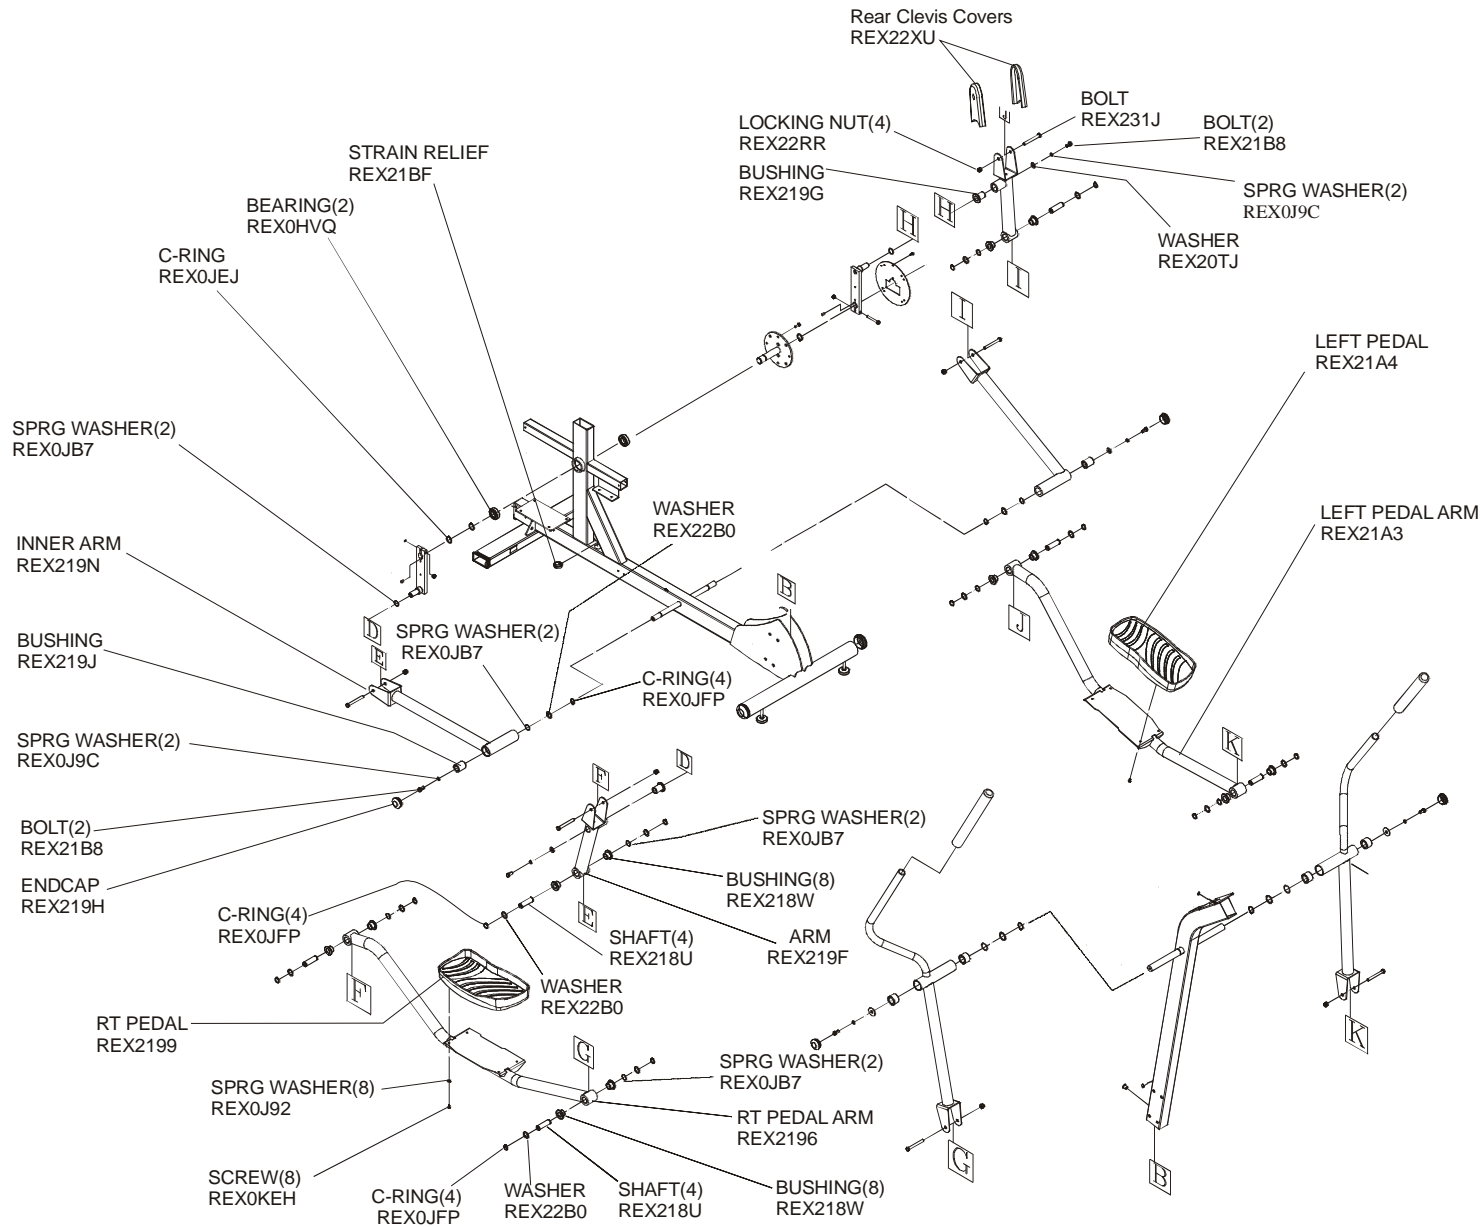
Rear Clevis Covers
REX22XU

BOLT
REX231J

LOCKING NUT(4)
REX22RR

BOLT(2)
REX21B8

BUSHING
REX219G

SPRG WASHER(2)
REX0J9C

WASHER
REX20TJ

STRAIN RELIEF
REX21BF

BEARING(2)
REX0HVQ

C-RING
REX0JEJ

H

H

I

I

LEFT PEDAL
REX21A4

SPRG WASHER(2)
REX0JB7

WASHER
REX22B0

LEFT PEDAL ARM
REX21A3

INNER ARM
REX219N

B

D

E

BUSHING
REX219J

SPRG WASHER(2)
REX0JB7

J

C-RING(4)
REX0JFP

SPRG WASHER(2)
REX0J9C

K

F

D

BOLT(2)
REX21B8

SPRG WASHER(2)
REX0JB7

ENDCAP
REX219H

BUSHING(8)
REX218W

C-RING(4)
REX0JFP

E

SHAFT(4)
REX218U

ARM
REX219F

F

WASHER
REX22B0

RT PEDAL
REX2199

G

SPRG WASHER(2)
REX0JB7

K

SPRG WASHER(8)
REX0J92

RT PEDAL ARM
REX2196

SCREW(8)
REX0KEH

C-RING(4)
REX0JFP

WASHER
REX22B0

SHAFT(4)
REX218U

BUSHING(8)
REX218W

G

B